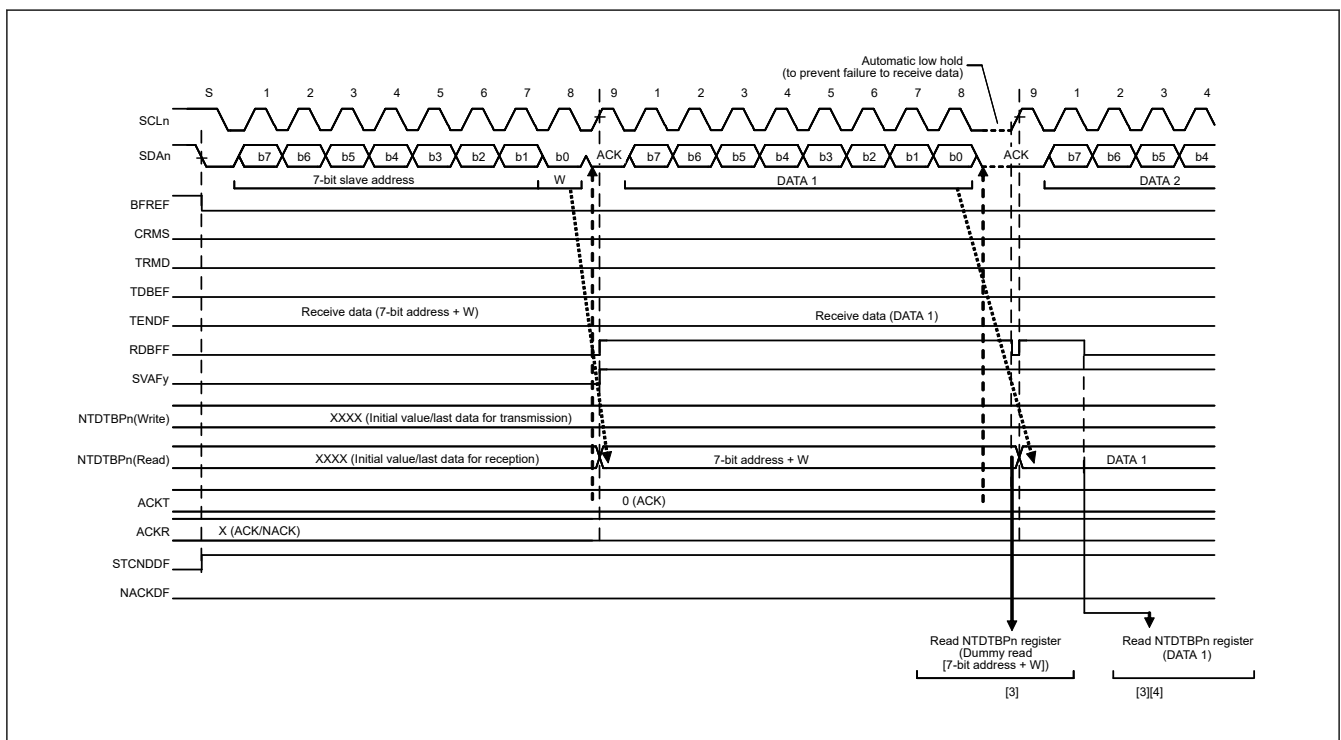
Automatic low hold
(to prevent failure to receive data)

S 1 2 3 4 5 6 7 8 9 1 2 3 4 5 6 7 8 9 1 2 3 4

SCLn

SDAn b7 b6 b5 b4 b3 b2 b1 b0 ACK b7 b6 b5 b4 b3 b2 b1 b0 ACK b7 b6 b5 b4

7-bit slave address W DATA 1 DATA 2

BFREF

CRMS

TRMD

TDBEF

TENDF Receive data (7-bit address + W) Receive data (DATA 1)

RDBFF

SVAFy

NTDTBPn(Write) XXXX (Initial value/last data for transmission)

NTDTBPn(Read) XXXX (Initial value/last data for reception) 7-bit address + W DATA 1

ACKT 0 (ACK)

ACKR X (ACK/NACK)

STCNDDF

NACKDF

Read NTDTBPn register (Dummy read [7-bit address + W])

[3]

Read NTDTBPn register (DATA 1)

[3][4]